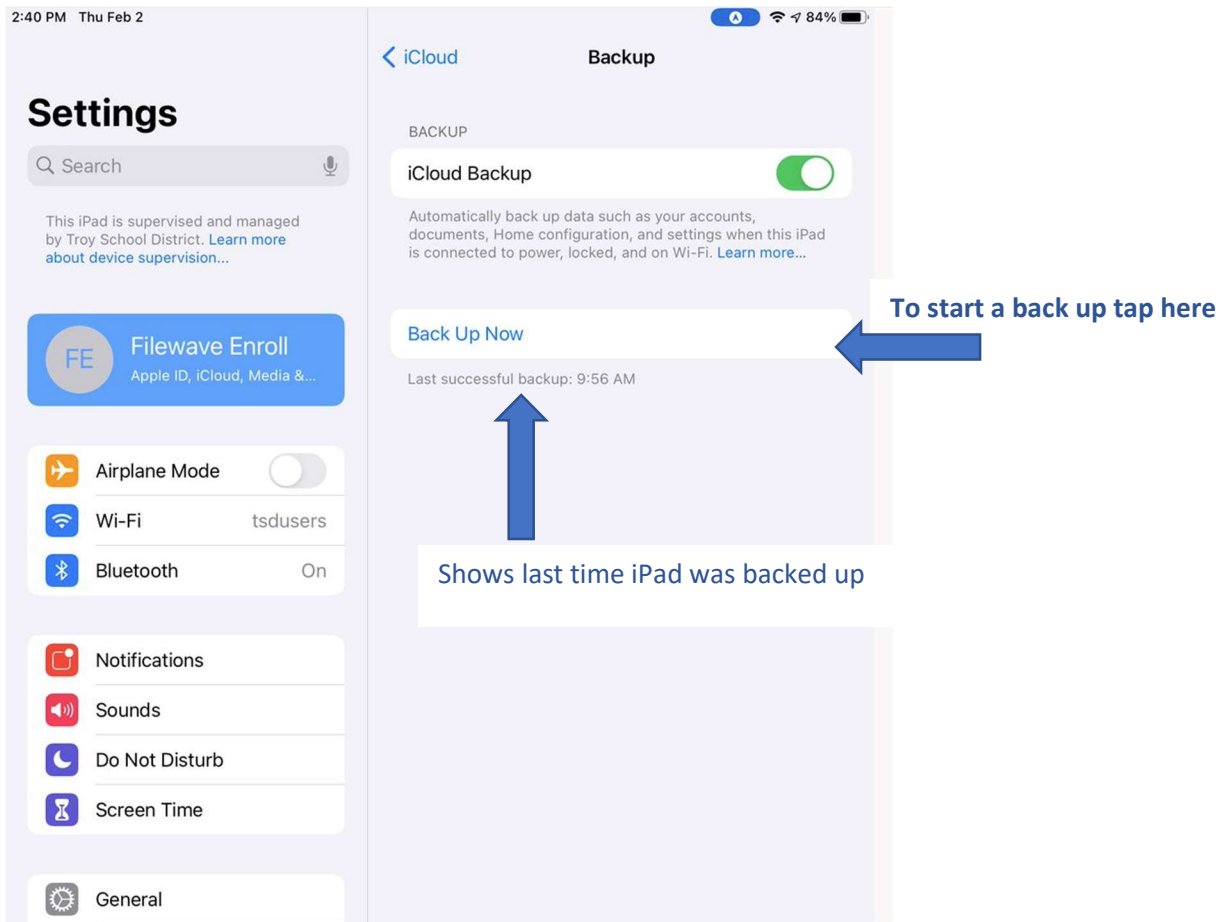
2:40 PM Thu Feb 2

84%

Settings

Search

This iPad is supervised and managed by Troy School District. Learn more about device supervision...

FE Filewave Enroll
Apple ID, iCloud, Media &...

Airplane Mode

Wi-Fi tsdusers

Bluetooth On

Notifications

Sounds

Do Not Disturb

Screen Time

General

iCloud

Backup

BACKUP

iCloud Backup

Automatically back up data such as your accounts, documents, Home configuration, and settings when this iPad is connected to power, locked, and on Wi-Fi. Learn more...

Back Up Now

Last successful backup: 9:56 AM

To start a back up tap here

Shows last time iPad was backed up